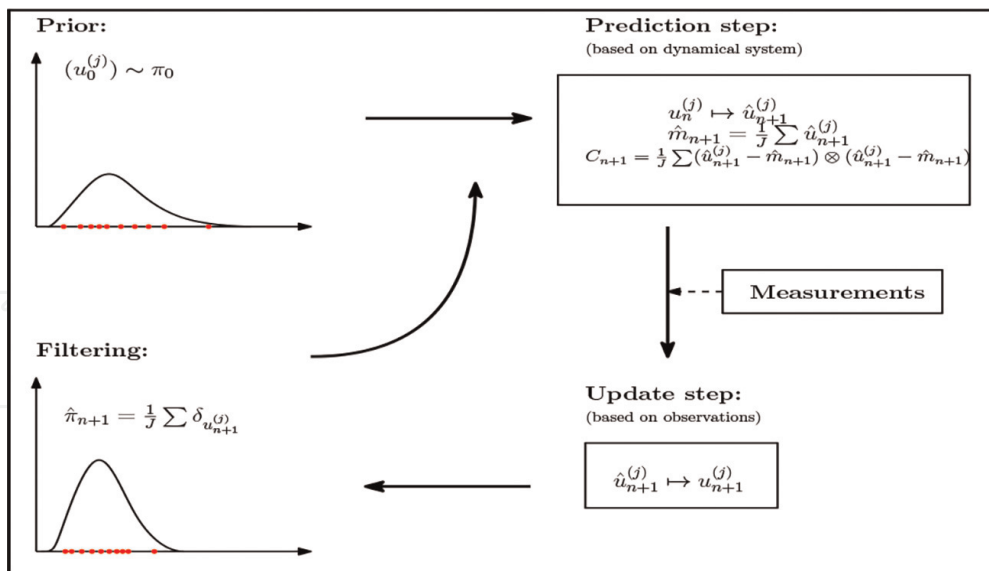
Prior:

$(u_0^{(j)}) \sim \pi_0$

Prediction step:
(based on dynamical system)

$u_n^{(j)} \mapsto \hat{u}_{n+1}^{(j)}$
$\hat{m}_{n+1} = \frac{1}{J} \sum \hat{u}_{n+1}^{(j)}$
$C_{n+1} = \frac{1}{J} \sum (\hat{u}_{n+1}^{(j)} - \hat{m}_{n+1}) \otimes (\hat{u}_{n+1}^{(j)} - \hat{m}_{n+1})$

Measurements

Filtering:

$\hat{\pi}_{n+1} = \frac{1}{J} \sum \delta_{u_{n+1}^{(j)}}$

Update step:
(based on observations)

$\hat{u}_{n+1}^{(j)} \mapsto u_{n+1}^{(j)}$